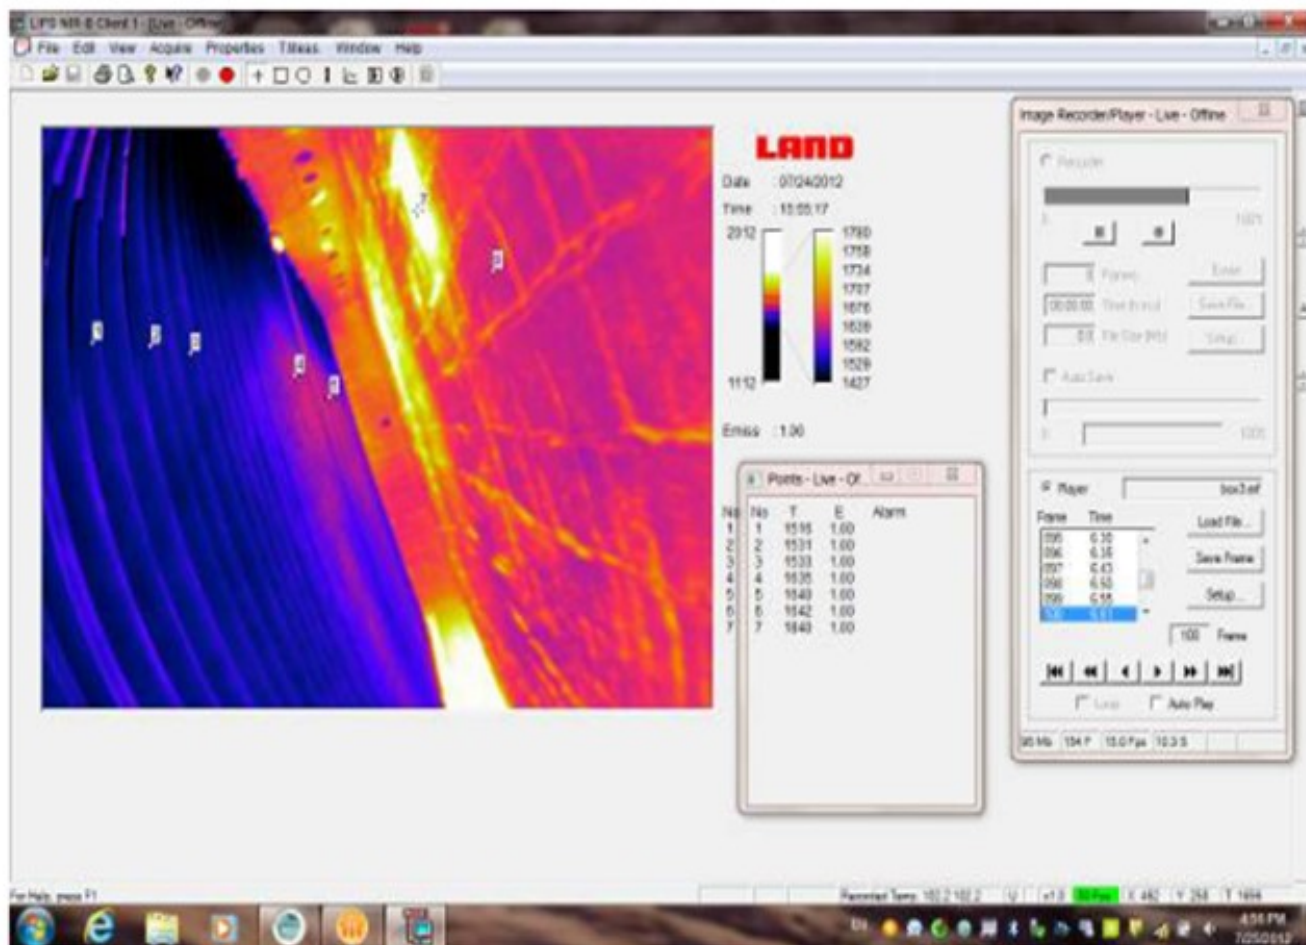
LIPS NIR-B Client 1 - [Live - Offline]

File Edit View Acquire Properties Tiles Window Help

LAND

Date : 07/24/2012

Time : 15:05:17

2012

1112

1780
1758
1734
1707
1676
1628
1582
1529
1427

Emiss : 1.00

Points - Live - Of...

| No | No | T | E | Alarm |
|---|---|---|---|---|
| 1 | 1 | 1515 | 1.00 | |
| 2 | 2 | 1531 | 1.00 | |
| 3 | 3 | 1533 | 1.00 | |
| 4 | 4 | 1635 | 1.00 | |
| 5 | 5 | 1640 | 1.00 | |
| 6 | 6 | 1642 | 1.00 | |
| 7 | 7 | 1640 | 1.00 | |

Image Recorder/Player - Live - Offline

Recorder

100%

Frames

Time to hold

File Size (Mb)

Enter

Save File

Setup

Auto Save

100%

Player

box3.ef

Frame Time

| 095 | 6.30 |
|---|---|
| 096 | 6.35 |
| 097 | 6.43 |
| 098 | 6.50 |
| 099 | 6.55 |
| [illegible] | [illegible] |

Load File...

Save Frame

Setup...

100 Frame

Loop

Auto Play

90 Mb 154 F 15.0 Fps 10.3 S

For Help, press F1

Reported Temp 102.2 102.2 U x1.0 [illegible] X 482 Y 258 T 1694

4:56 PM
7/25/2012